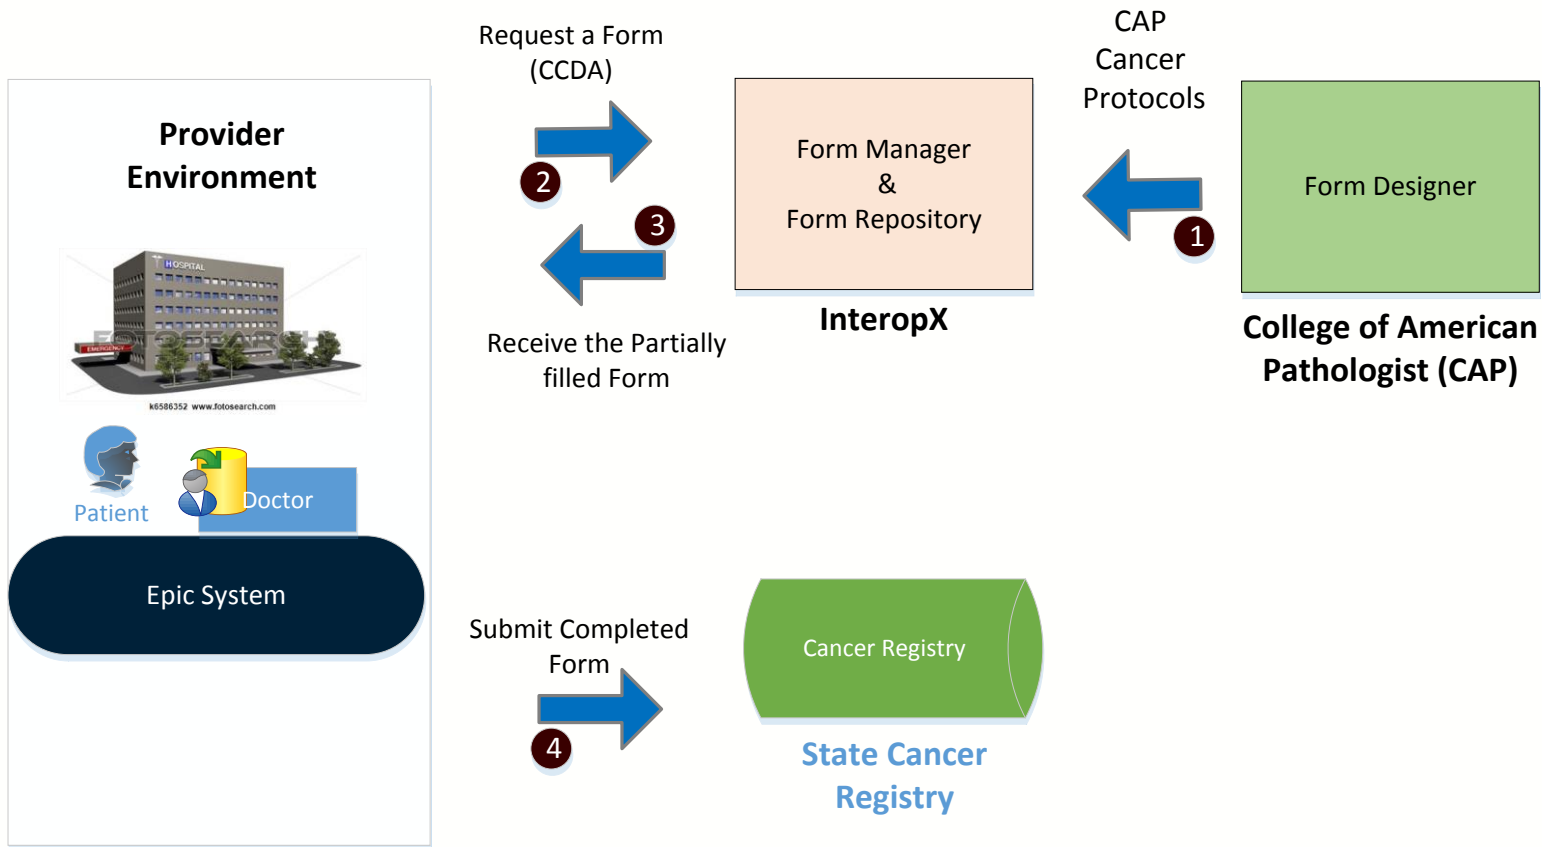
Provider Environment

HOSPITAL

EMERGENCY

FOTOSEARCH

k6586352 www.fotosearch.com

Patient

Doctor

Epic System

Request a Form (CCDA)

2

3

Receive the Partially filled Form

Form Manager & Form Repository

InteropX

CAP Cancer Protocols

1

Form Designer

College of American Pathologist (CAP)

Submit Completed Form

4

Cancer Registry

State Cancer Registry